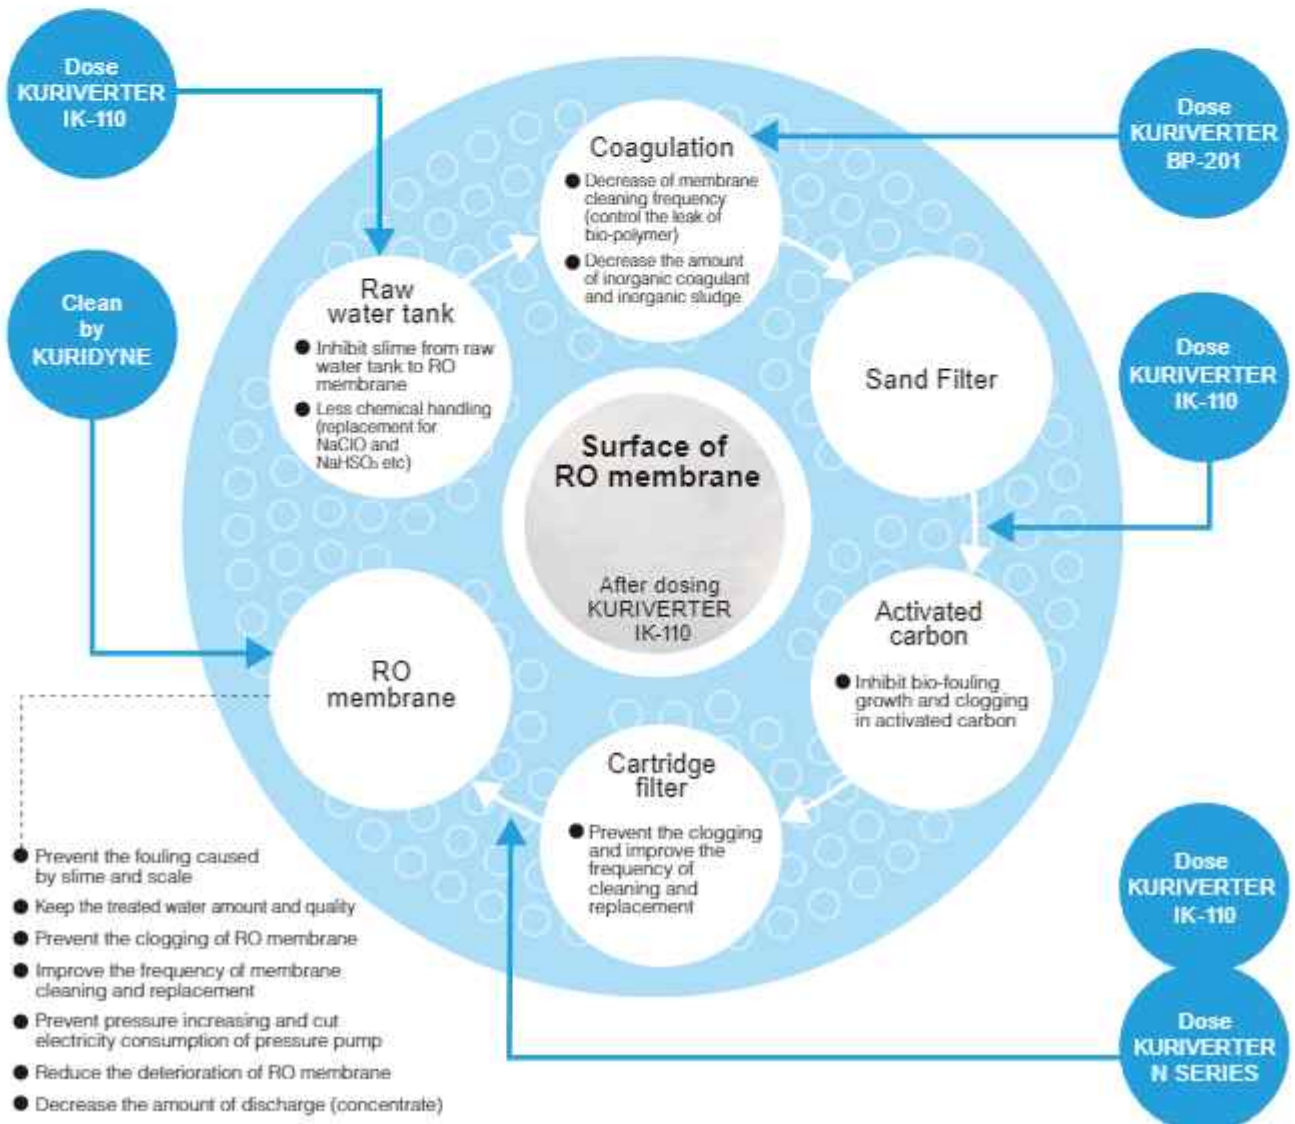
Dose
KURIVERTER
IK-110

Coagulation

● Decrease of membrane cleaning frequency (control the leak of bio-polymer)

● Decrease the amount of inorganic coagulant and inorganic sludge

Dose
KURIVERTER
BP-201

Clean
by
KURIDYNE

Raw water tank

● Inhibit slime from raw water tank to RO membrane

● Less chemical handling (replacement for NaClO and $NaHSO_3$ etc)

Sand Filter

Dose
KURIVERTER
IK-110

Surface of RO membrane

After dosing
KURIVERTER
IK-110

Activated carbon

● Inhibit bio-fouling growth and clogging in activated carbon

RO membrane

Cartridge filter

● Prevent the clogging and improve the frequency of cleaning and replacement

● Prevent the fouling caused by slime and scale

● Keep the treated water amount and quality

● Prevent the clogging of RO membrane

● Improve the frequency of membrane cleaning and replacement

● Prevent pressure increasing and cut electricity consumption of pressure pump

● Reduce the deterioration of RO membrane

● Decrease the amount of discharge (concentrate)

Dose
KURIVERTER
IK-110

Dose
KURIVERTER
N SERIES